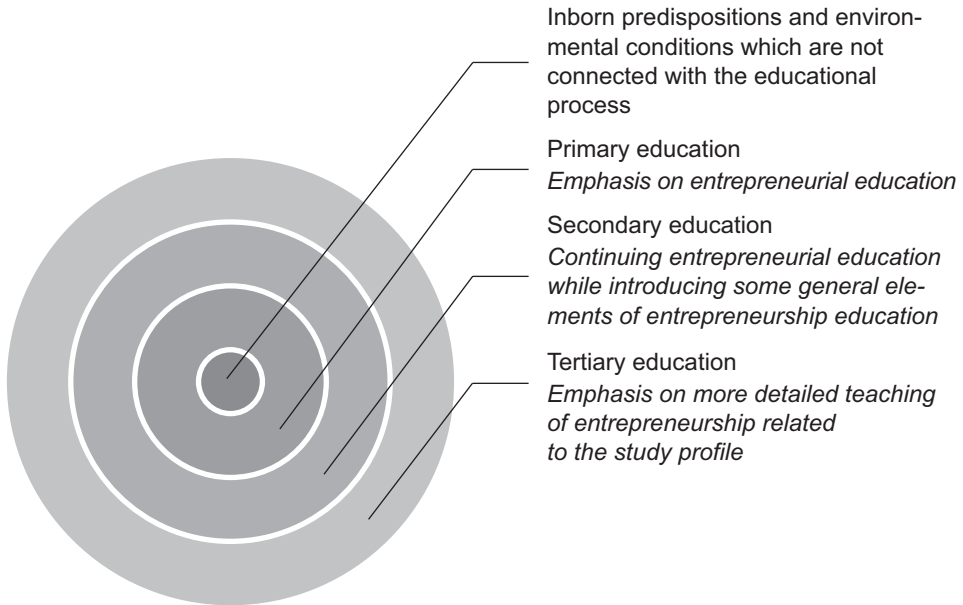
Inborn predispositions and environmental conditions which are not connected with the educational process

Primary education
*Emphasis on entrepreneurial education*

Secondary education
*Continuing entrepreneurial education while introducing some general elements of entrepreneurship education*

Tertiary education
*Emphasis on more detailed teaching of entrepreneurship related to the study profile*